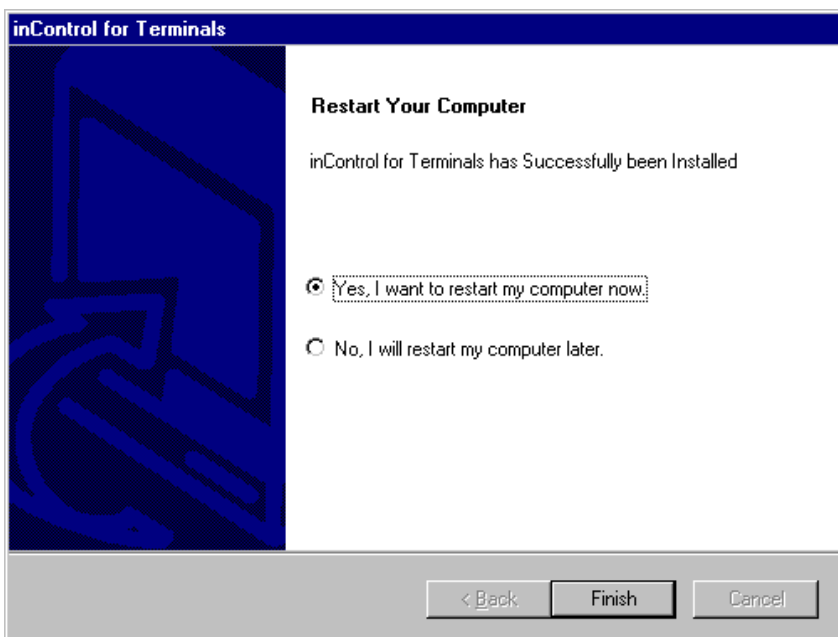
inControl for Terminals

Restart Your Computer

inControl for Terminals has Successfully been Installed

Yes, I want to restart my computer now.

No, I will restart my computer later.

< Back
Finish
Cancel